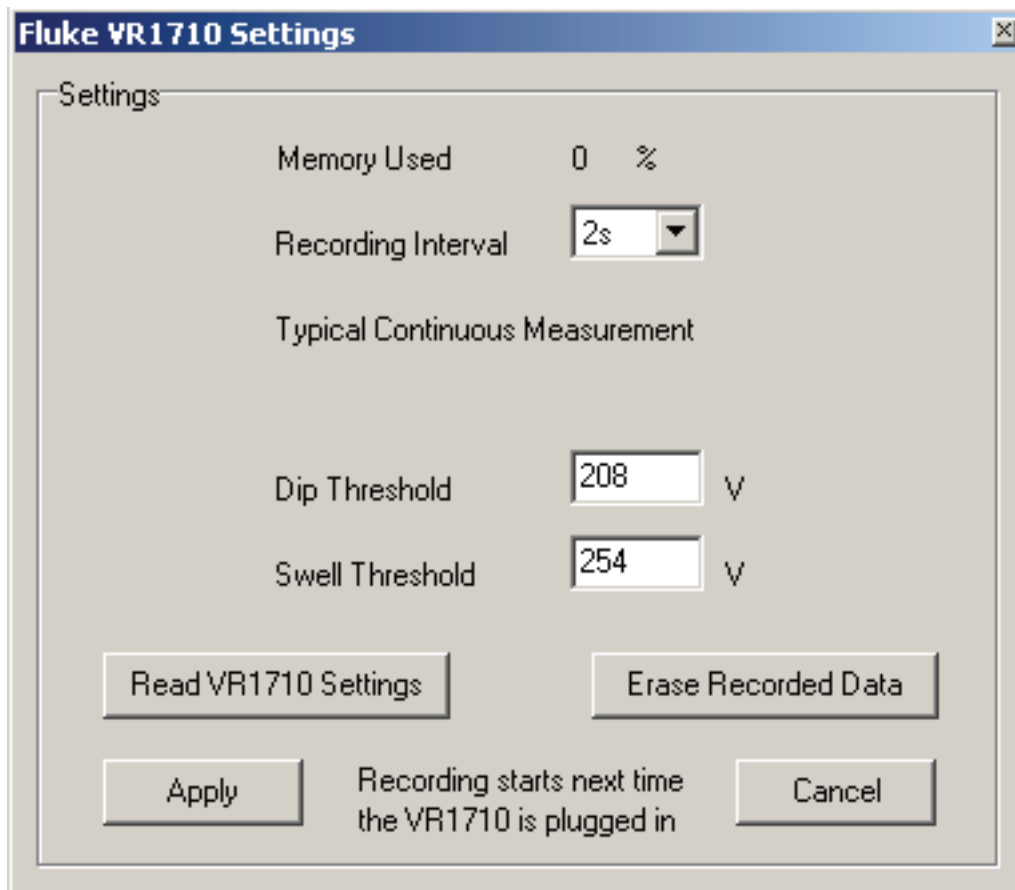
Fluke VR1710 Settings

Settings

Memory Used 0 %

Recording Interval 2s

Typical Continuous Measurement

Dip Threshold 208 V

Swell Threshold 254 V

Read VR1710 Settings

Erase Recorded Data

Apply

Recording starts next time the VR1710 is plugged in

Cancel